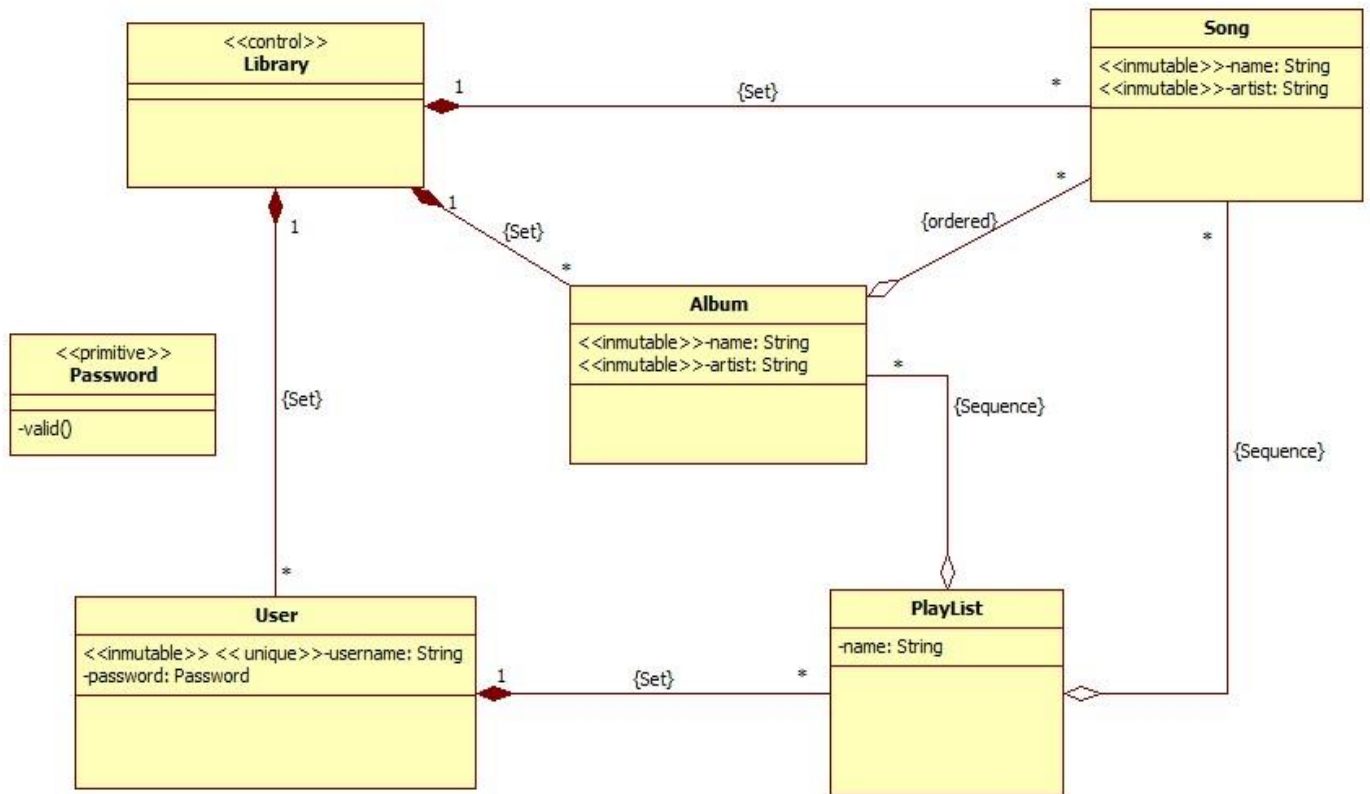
<<control>>
Library

1

{Set}

*

Song

<<inmutable>>-name: String
<<inmutable>>-artist: String

1

{Set}

*

*

{ordered}

*

1

Album

<<inmutable>>-name: String
<<inmutable>>-artist: String

*

{Sequence}

{Sequence}

<<primitive>>
Password

-valid()

{Set}

*

User

<<inmutable>> << unique>>-username: String
-password: Password

1

{Set}

*

PlayList

-name: String